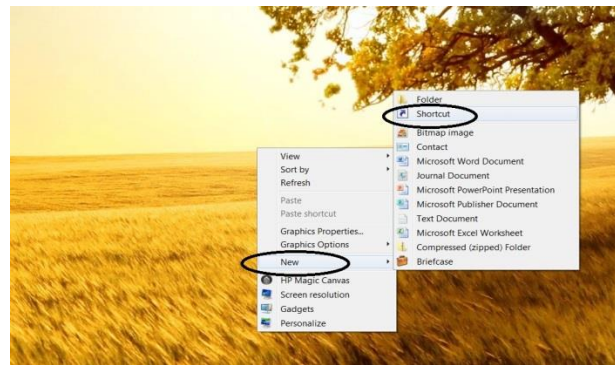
View
Sort by
Refresh

Paste
Paste shortcut

Graphics Properties...
Graphics Options

New

HP Magic Canvas
Screen resolution
Gadgets
Personalize

Folder
Shortcut
Bitmap image
Contact
Microsoft Word Document
Journal Document
Microsoft PowerPoint Presentation
Microsoft Publisher Document
Text Document
Microsoft Excel Worksheet
Compressed (zipped) Folder
Briefcase